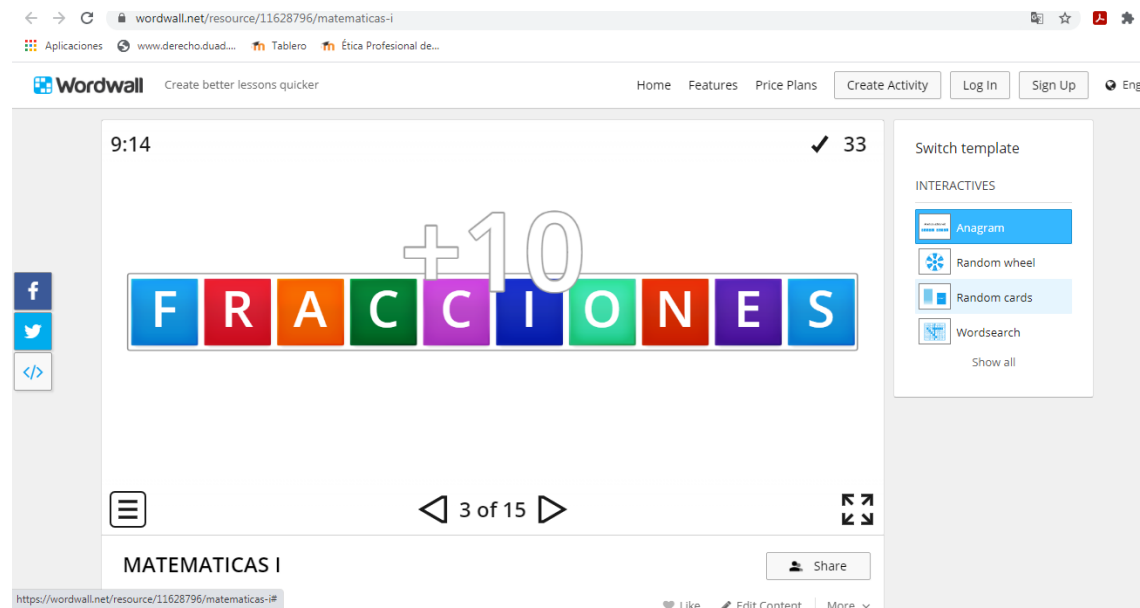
wordwall.net/resource/11628796/matematicas-i

Aplicaciones www.derecho.duad.... Tablero Ética Profesional de...

Wordwall Create better lessons quicker

Home Features Price Plans Create Activity Log In Sign Up Eng

9:14

✓ 33

+10

F R A C C I O N E S

3 of 15

Switch template

INTERACTIVES

Anagram

Random wheel

Random cards

Wordsearch

Show all

MATEMATICAS I

Share

https://wordwall.net/resource/11628796/matematicas-i#

Like Edit Content More